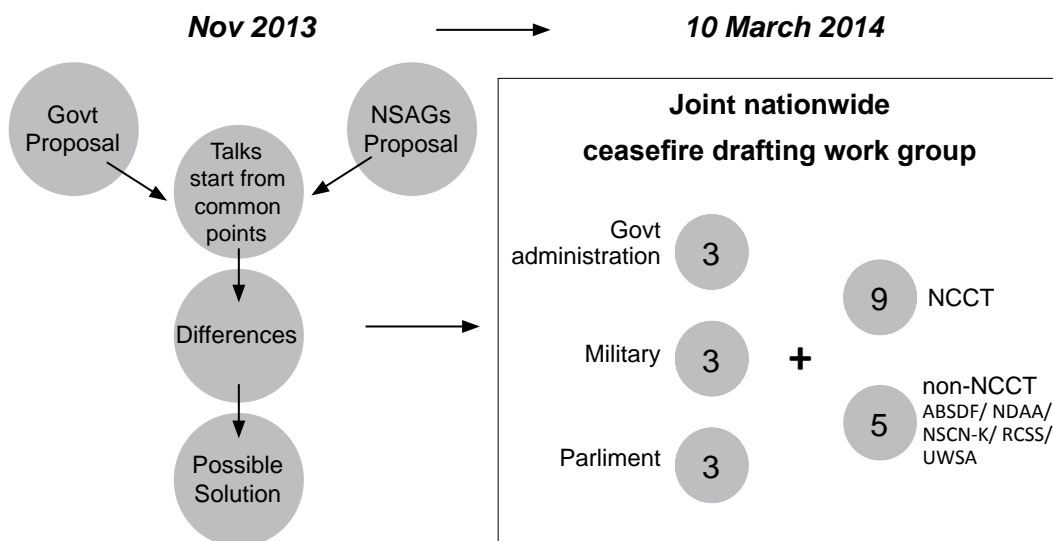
Nov 2013

10 March 2014

Govt Proposal

NSAGs Proposal

Talks start from common points

Differences

Possible Solution

Joint nationwide ceasefire drafting work group

Govt administration 3

Military 3

Parliment 3

+

9 NCCT

5 non-NCCT ABSDF/ NDAA/ NSCN-K/ RCSS/ UWSA